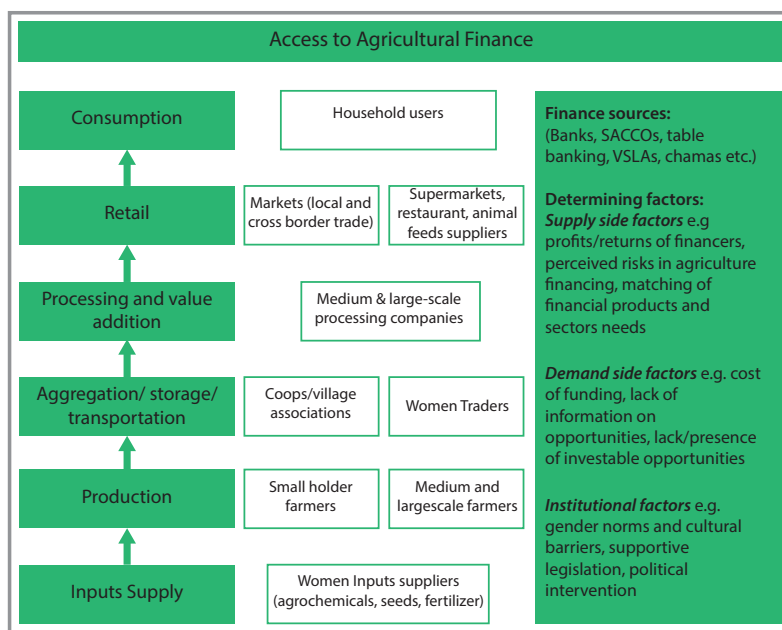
Access to Agricultural Finance

Consumption

Household users

Retail

Markets (local and cross border trade)

Supermarkets, restaurant, animal feeds suppliers

Processing and value addition

Medium & large-scale processing companies

Aggregation/ storage/ transportation

Coops/village associations

Women Traders

Production

Small holder farmers

Medium and largescale farmers

Inputs Supply

Women Inputs suppliers (agrochemicals, seeds, fertilizer)

**Finance sources:**
(Banks, SACCOs, table banking, VSLAs, chamas etc.)

**Determining factors:**
***Supply side factors*** e.g profits/returns of financers, perceived risks in agriculture financing, matching of financial products and sectors needs

***Demand side factors*** e.g. cost of funding, lack of information on opportunities, lack/presence of investable opportunities

***Institutional factors*** e.g. gender norms and cultural barriers, supportive legislation, political intervention